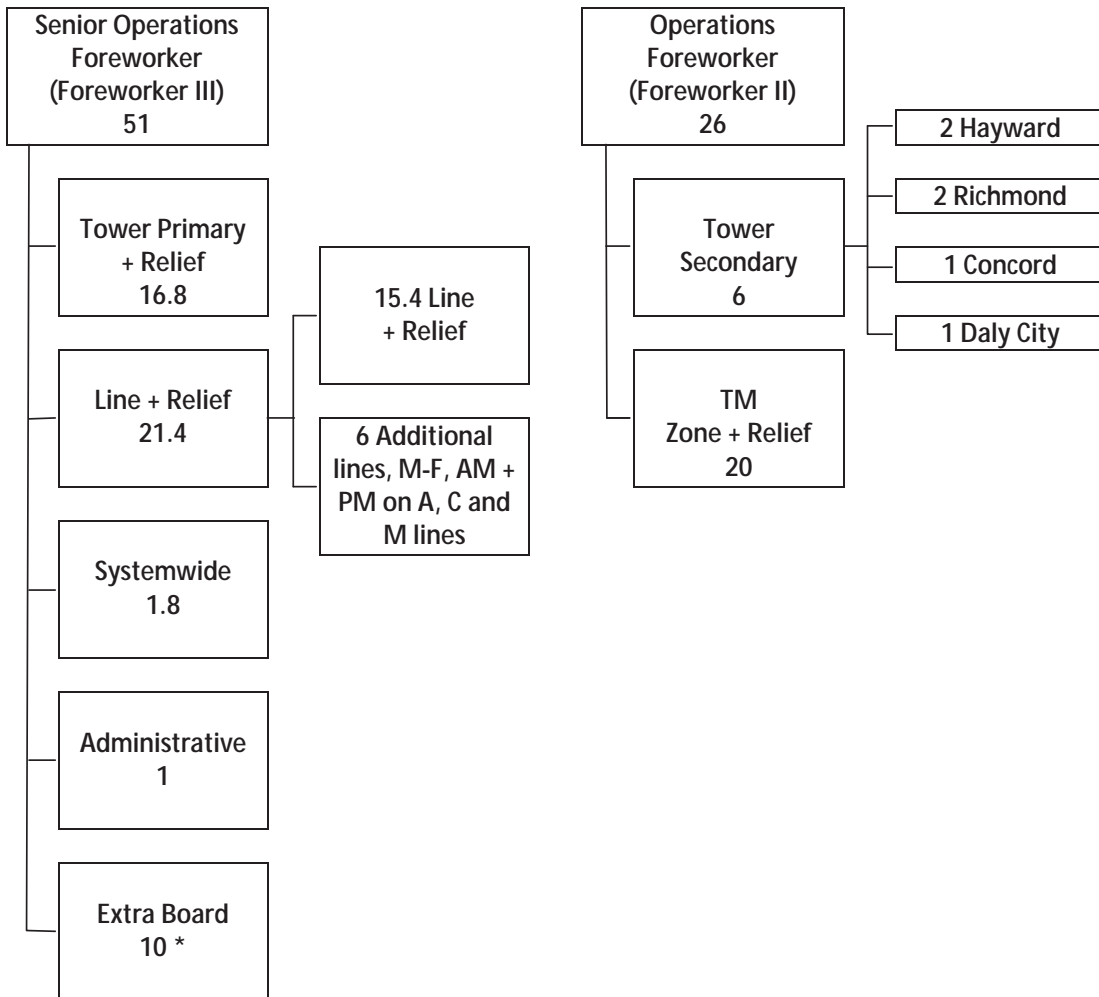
Senior Operations Foreworker (Foreworker III) 51

Tower Primary + Relief 16.8

Line + Relief 21.4

15.4 Line + Relief

6 Additional lines, M-F, AM + PM on A, C and M lines

Systemwide 1.8

Administrative 1

Extra Board 10 *

Operations Foreworker (Foreworker II) 26

Tower Secondary 6

2 Hayward

2 Richmond

1 Concord

1 Daly City

TM Zone + Relief 20